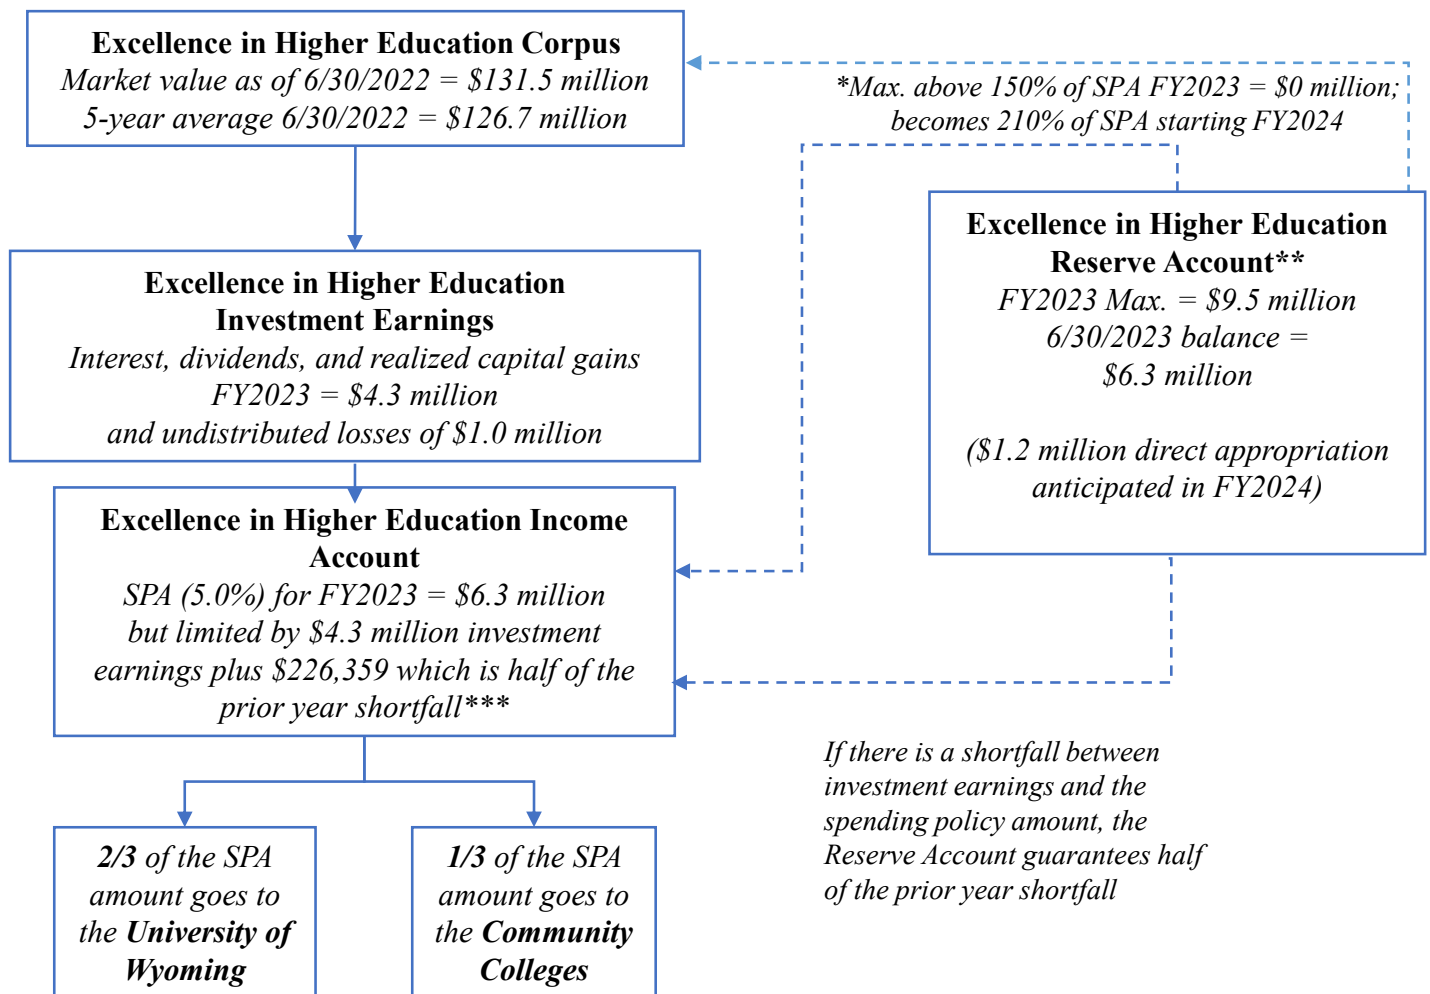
**Excellence in Higher Education Corpus**
*Market value as of 6/30/2022 = \$131.5 million*
*5-year average 6/30/2022 = \$126.7 million*

*\*Max. above 150% of SPA FY2023 = \$0 million; becomes 210% of SPA starting FY2024*

**Excellence in Higher Education Investment Earnings**
*Interest, dividends, and realized capital gains FY2023 = \$4.3 million and undistributed losses of \$1.0 million*

**Excellence in Higher Education Reserve Account\*\***
*FY2023 Max. = \$9.5 million*
*6/30/2023 balance = \$6.3 million*

*(\$1.2 million direct appropriation anticipated in FY2024)*

**Excellence in Higher Education Income Account**
*SPA (5.0%) for FY2023 = \$6.3 million but limited by \$4.3 million investment earnings plus \$226,359 which is half of the prior year shortfall\*\*\**

*If there is a shortfall between investment earnings and the spending policy amount, the Reserve Account guarantees half of the prior year shortfall*

***2/3** of the SPA amount goes to the **University of Wyoming***

***1/3** of the SPA amount goes to the **Community Colleges***